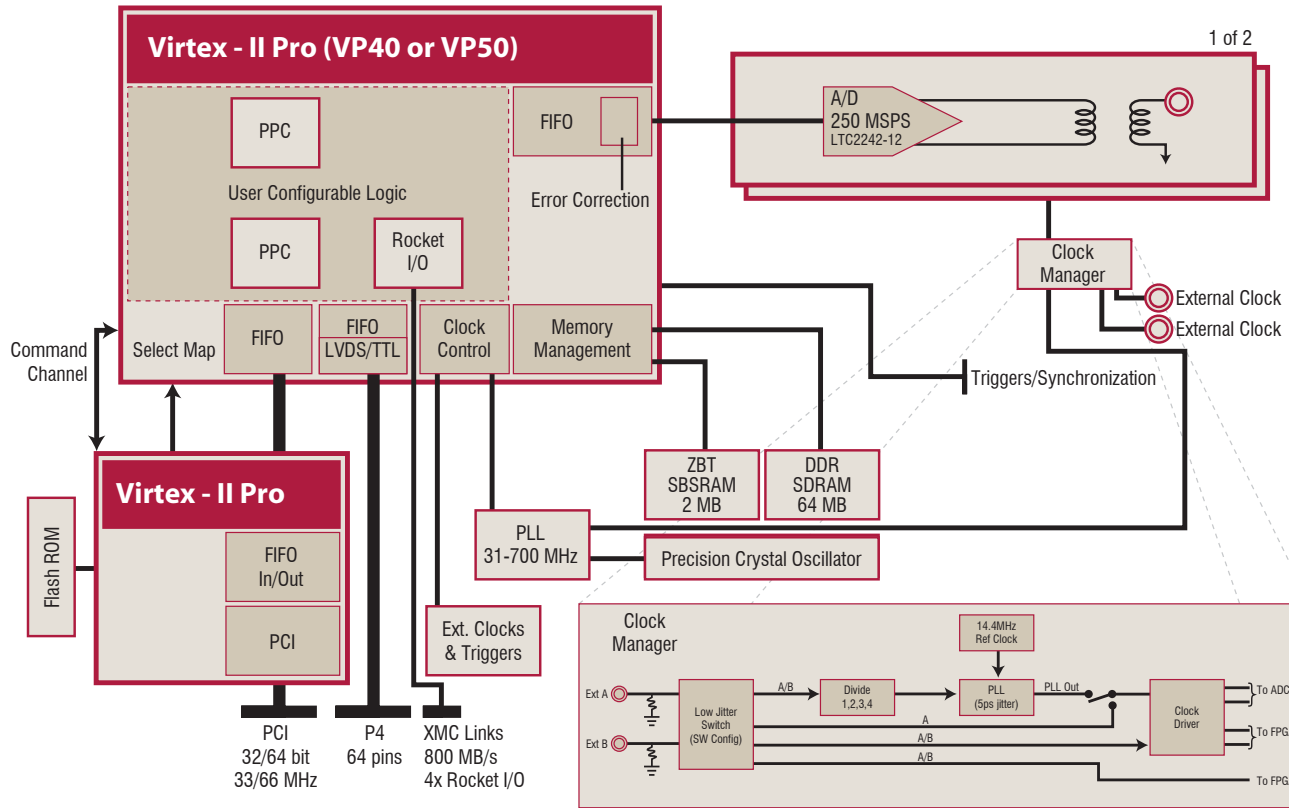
Virtex - II Pro (VP40 or VP50)

PPC

User Configurable Logic

PPC

Rocket I/O

FIFO

Error Correction

Select Map

FIFO

FIFO LVDS/TTL

Clock Control

Memory Management

Command Channel

1 of 2

A/D 250 MSPS LTC2242-12

Clock Manager

External Clock

External Clock

Triggers/Synchronization

ZBT SBSRAM 2 MB

DDR SDRAM 64 MB

Virtex - II Pro

Flash ROM

FIFO In/Out

PCI

PLL 31-700 MHz

Precision Crystal Oscillator

Ext. Clocks & Triggers

PCI 32/64 bit 33/66 MHz

P4 64 pins

XMC Links 800 MB/s 4x Rocket I/O

Clock Manager

14.4MHz Ref Clock

Ext A

Ext B

Low Jitter Switch (SW Config)

A/B

Divide 1,2,3,4

PLL (5ps jitter)

PLL Out

A

A/B

A/B

Clock Driver

To ADC

To FPG

To FPG